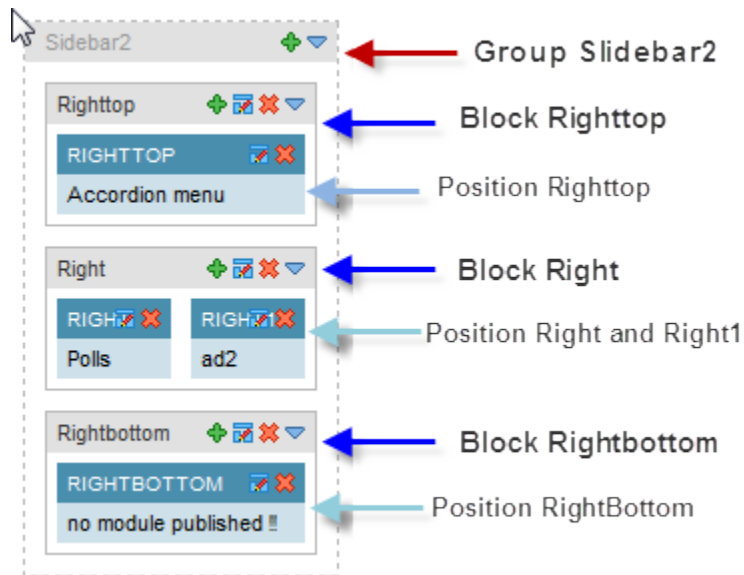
Sidebar2

Group Slidebar2

Righttop

Block Righttop

RIGHTTOP

Accordion menu

Position Righttop

Right

Block Right

RIGH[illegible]

RIGH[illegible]1

Position Right and Right1

Polls

ad2

Rightbottom

Block Rightbottom

RIGHTBOTTOM

no module published !!

Position RightBottom